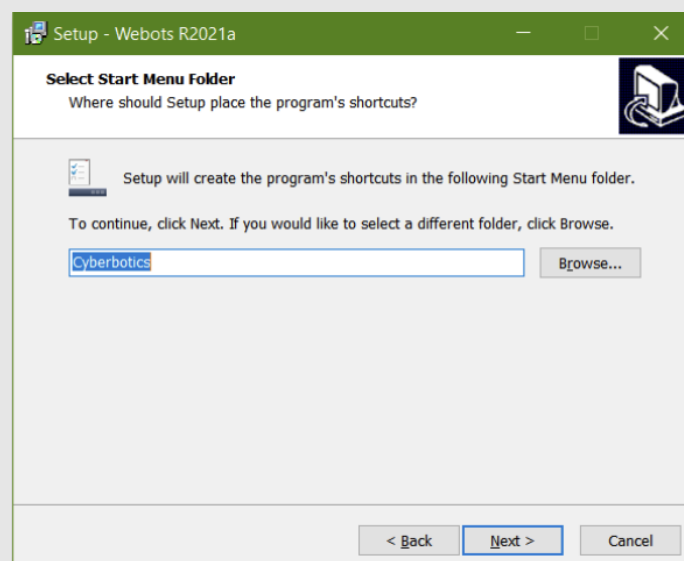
Setup - Webots R2021a

Select Start Menu Folder
Where should Setup place the program's shortcuts?

Setup will create the program's shortcuts in the following Start Menu folder.

To continue, click Next. If you would like to select a different folder, click Browse.

Cyberbotics

Browse...

< Back

Next >

Cancel